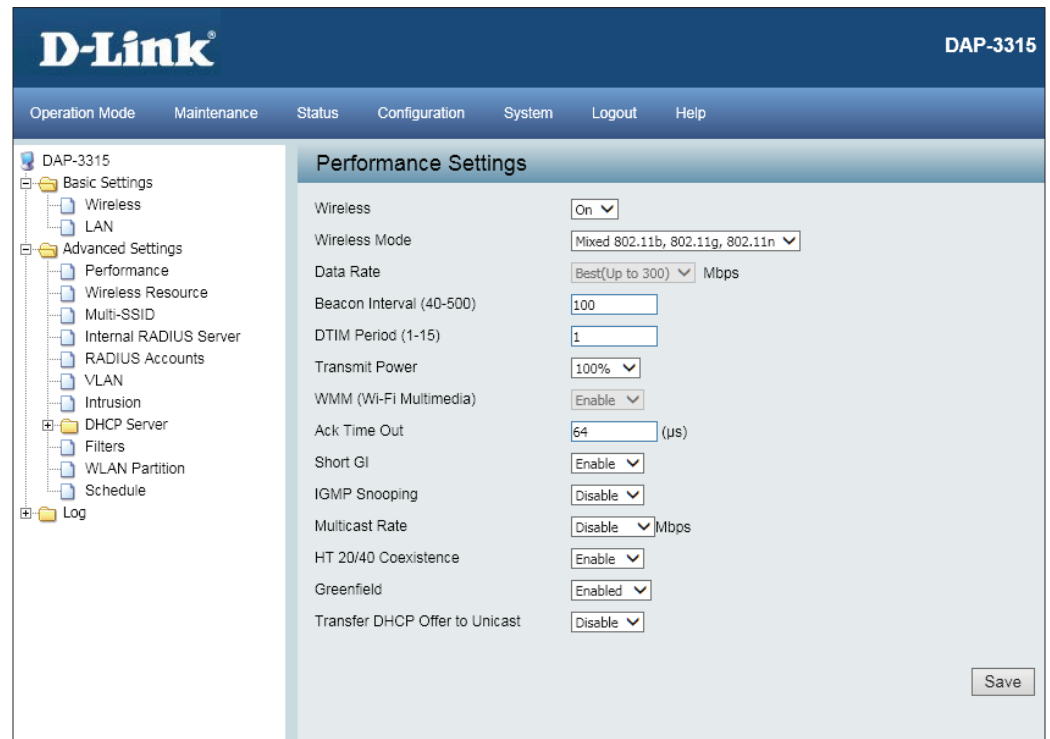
D-Link

DAP-3315

Operation Mode Maintenance Status Configuration System Logout Help

DAP-3315
Basic Settings
Wireless
LAN
Advanced Settings
Performance
Wireless Resource
Multi-SSID
Internal RADIUS Server
RADIUS Accounts
VLAN
Intrusion
DHCP Server
Filters
WLAN Partition
Schedule
Log

Performance Settings

| | |
|---|---|
| Wireless | On |
| Wireless Mode | Mixed 802.11b, 802.11g, 802.11n |
| Data Rate | Best(Up to 300) Mbps |
| Beacon Interval (40-500) | 100 |
| DTIM Period (1-15) | 1 |
| Transmit Power | 100% |
| WMM (Wi-Fi Multimedia) | Enable |
| Ack Time Out | 64 (μs) |
| Short GI | Enable |
| IGMP Snooping | Disable |
| Multicast Rate | Disable Mbps |
| HT 20/40 Coexistence | Enable |
| Greenfield | Enabled |
| Transfer DHCP Offer to Unicast | Disable |

Save